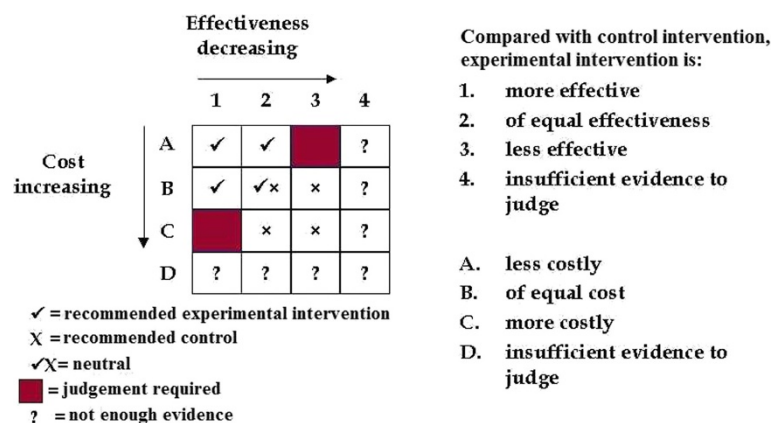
Effectiveness decreasing

Cost increasing

| | 1 | 2 | 3 | 4 |
|---|---|---|---|---|
| A | ✓ | ✓ | | ? |
| B | ✓ | ✓× | × | ? |
| C | | × | × | ? |
| D | ? | ? | ? | ? |

✓ = recommended experimental intervention
χ = recommended control
✓χ = neutral
= judgement required
? = not enough evidence

Compared with control intervention, experimental intervention is:
1. more effective
2. of equal effectiveness
3. less effective
4. insufficient evidence to judge

A. less costly
B. of equal cost
C. more costly
D. insufficient evidence to judge